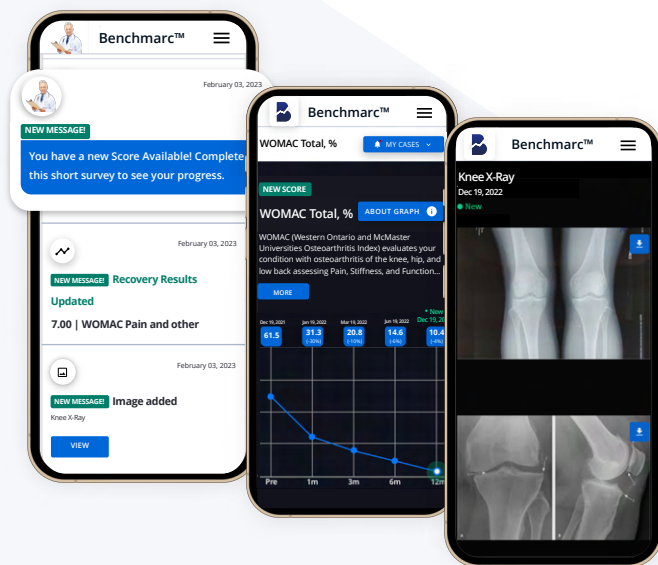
Benchmarc™

February 03, 2023

NEW MESSAGE!

You have a new Score Available! Complete this short survey to see your progress.

February 03, 2023

NEW MESSAGE! Recovery Results Updated

7.00 | WOMAC Pain and other

February 03, 2023

NEW MESSAGE! Image added

Knee X-Ray

VIEW

Benchmarc™

WOMAC Total, %

MY CASES

NEW SCORE

WOMAC Total, %

ABOUT GRAPH

WOMAC (Western Ontario and McMaster Universities Osteoarthritis Index) evaluates your condition with osteoarthritis of the knee, hip, and low back assessing Pain, Stiffness, and Function...

MORE

| Dec 19, 2021 | Jan 19, 2022 | Mar 19, 2022 | Jun 19, 2022 | New Dec 19, 2022 |
|---|---|---|---|---|
| 61.5 | 31.3 (-30%) | 20.8 (-10%) | 14.6 (-6%) | 10.4 (-4%) |

Pre 1m 3m 6m 12m

Benchmarc™

Knee X-Ray

Dec 19, 2022

New